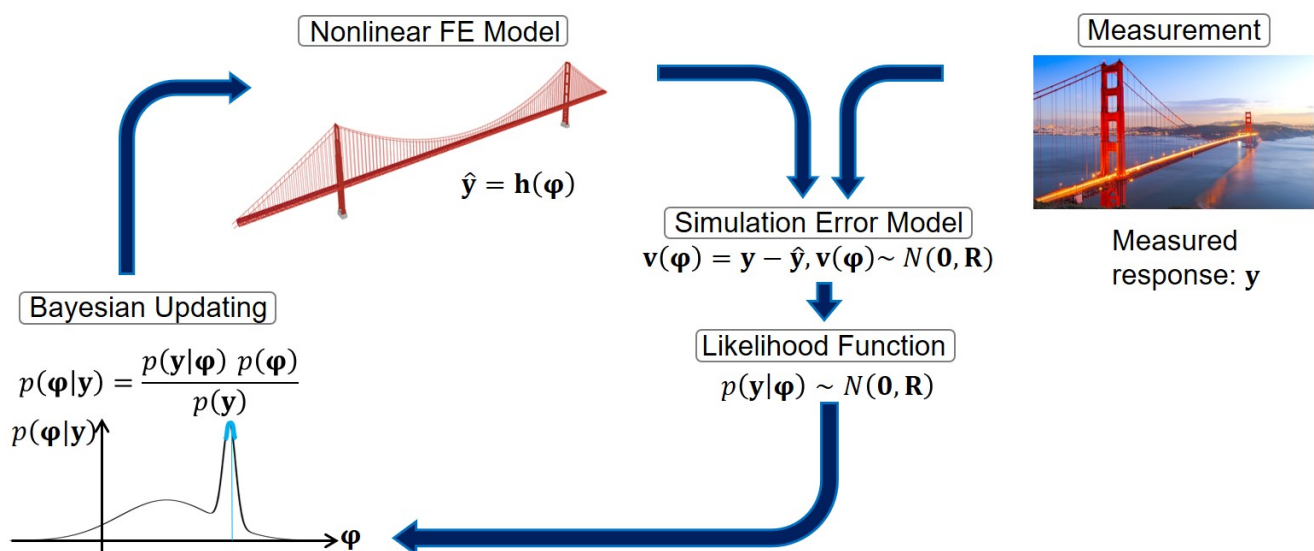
Nonlinear FE Model

Measurement

$\hat{\mathbf{y}} = \mathbf{h}(\boldsymbol{\varphi})$

Simulation Error Model
$\mathbf{v}(\boldsymbol{\varphi}) = \mathbf{y} - \hat{\mathbf{y}}, \mathbf{v}(\boldsymbol{\varphi}) \sim N(\mathbf{0}, \mathbf{R})$

Measured response: $\mathbf{y}$

Bayesian Updating

$p(\boldsymbol{\varphi}|\mathbf{y}) = \frac{p(\mathbf{y}|\boldsymbol{\varphi})\ p(\boldsymbol{\varphi})}{p(\mathbf{y})}$

Likelihood Function
$p(\mathbf{y}|\boldsymbol{\varphi}) \sim N(\mathbf{0}, \mathbf{R})$

$p(\boldsymbol{\varphi}|\mathbf{y})$

$\boldsymbol{\varphi}$